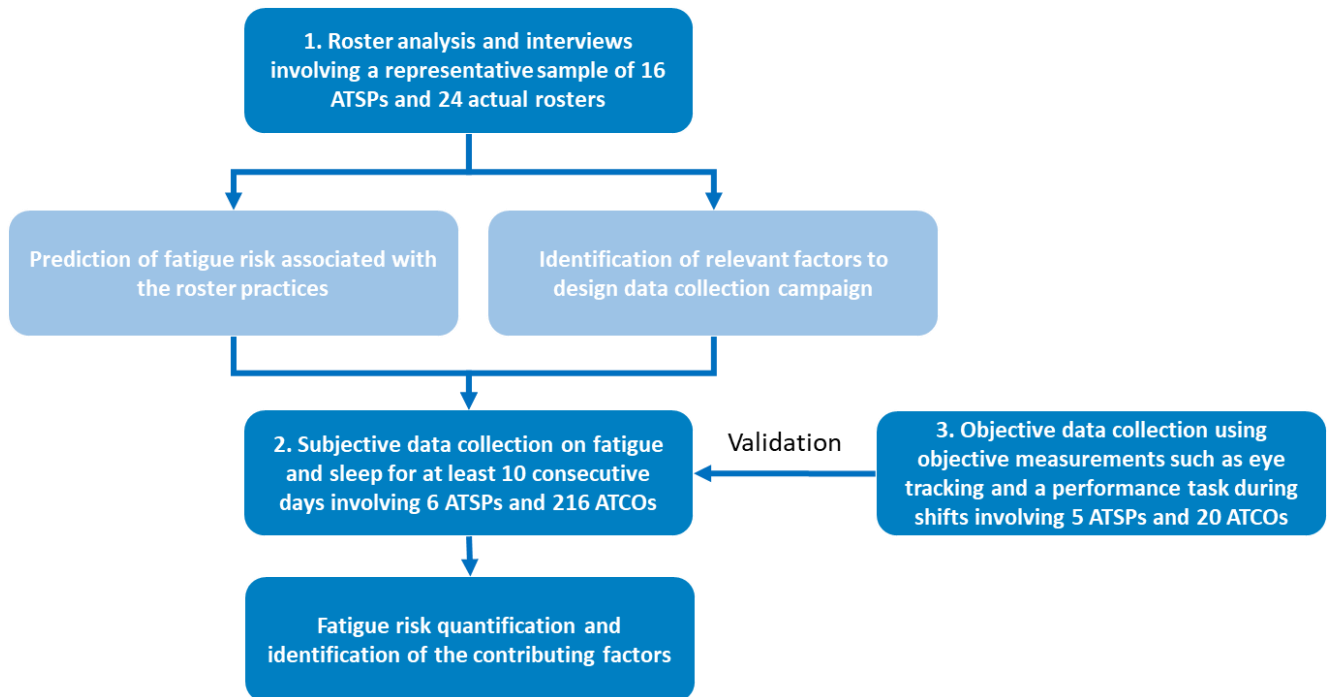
1. Roster analysis and interviews involving a representative sample of 16 ATSPs and 24 actual rosters

Prediction of fatigue risk associated with the roster practices

Identification of relevant factors to design data collection campaign

2. Subjective data collection on fatigue and sleep for at least 10 consecutive days involving 6 ATSPs and 216 ATCOs

Validation

3. Objective data collection using objective measurements such as eye tracking and a performance task during shifts involving 5 ATSPs and 20 ATCOs

Fatigue risk quantification and identification of the contributing factors